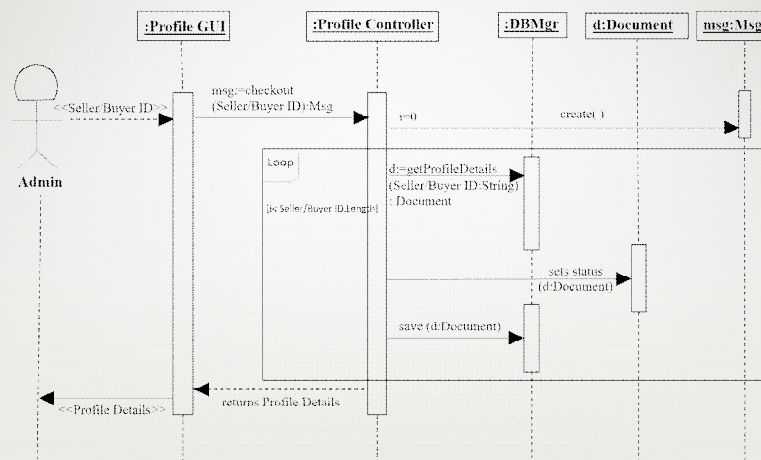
:Profile GUI

:Profile Controller

:DBMgr

d:Document

msg:Msg

Admin

<<Seller/Buyer ID>>

msg:=checkout (Seller/Buyer ID):Msg

i=0

create( )

Loop

[i< Seller/Buyer ID.Length]

d:=getProfileDetails (Seller/Buyer ID:String) : Document

sets status (d:Document)

save (d:Document)

returns Profile Details

<<Profile Details>>